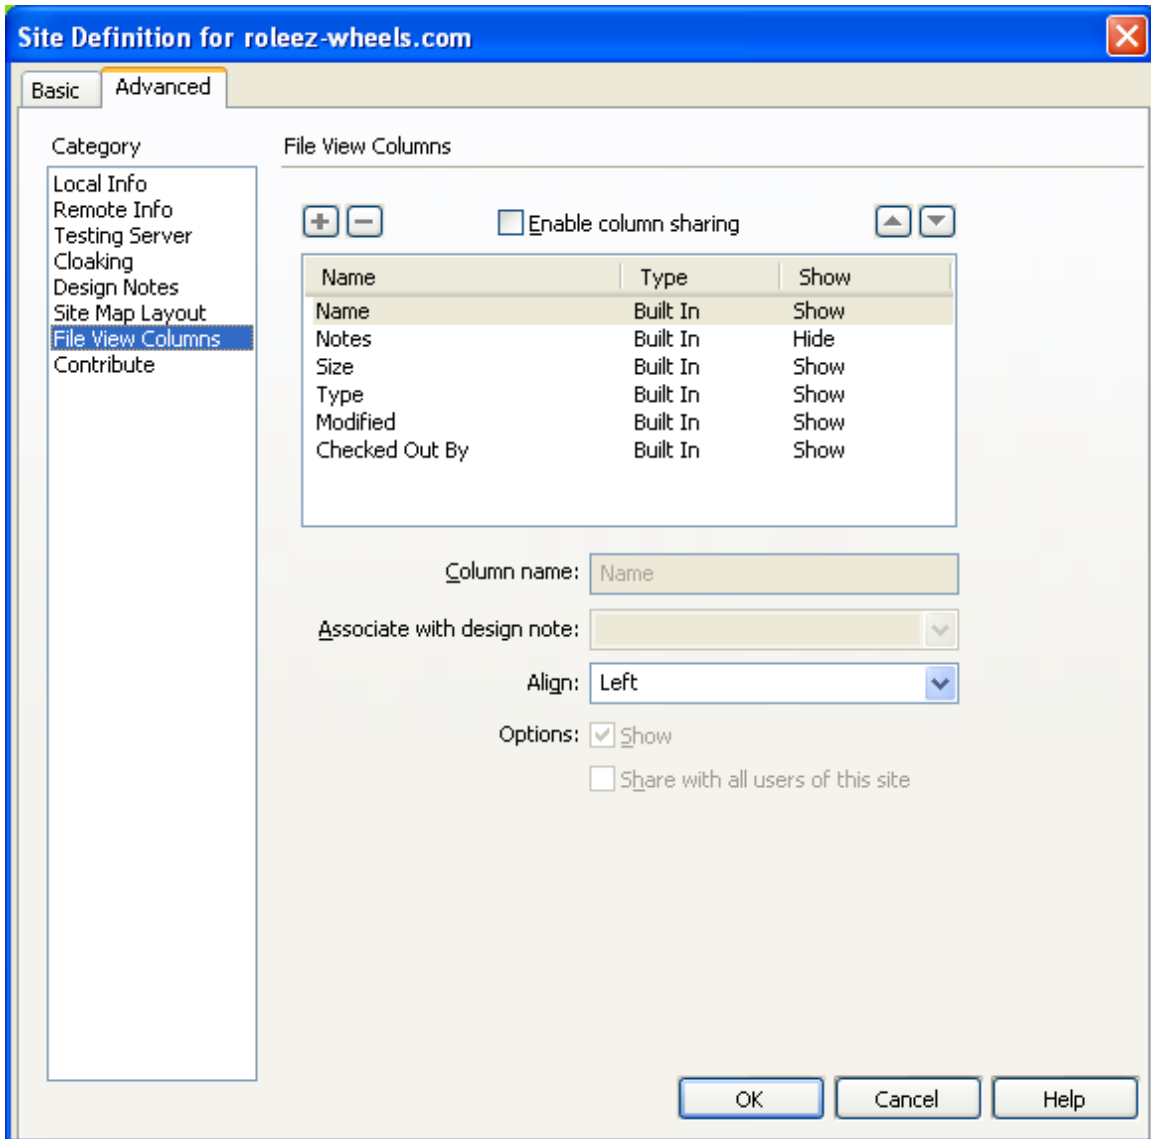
Site Definition for roleez-wheels.com

Basic
Advanced

Category

Local Info
Remote Info
Testing Server
Cloaking
Design Notes
Site Map Layout
File View Columns
Contribute

File View Columns

Enable column sharing

| Name | Type | Show |
|---|---|---|
| Name | Built In | Show |
| Notes | Built In | Hide |
| Size | Built In | Show |
| Type | Built In | Show |
| Modified | Built In | Show |
| Checked Out By | Built In | Show |

Column name: Name

Associate with design note:

Align: Left

Options: Show

Share with all users of this site

OK
Cancel
Help